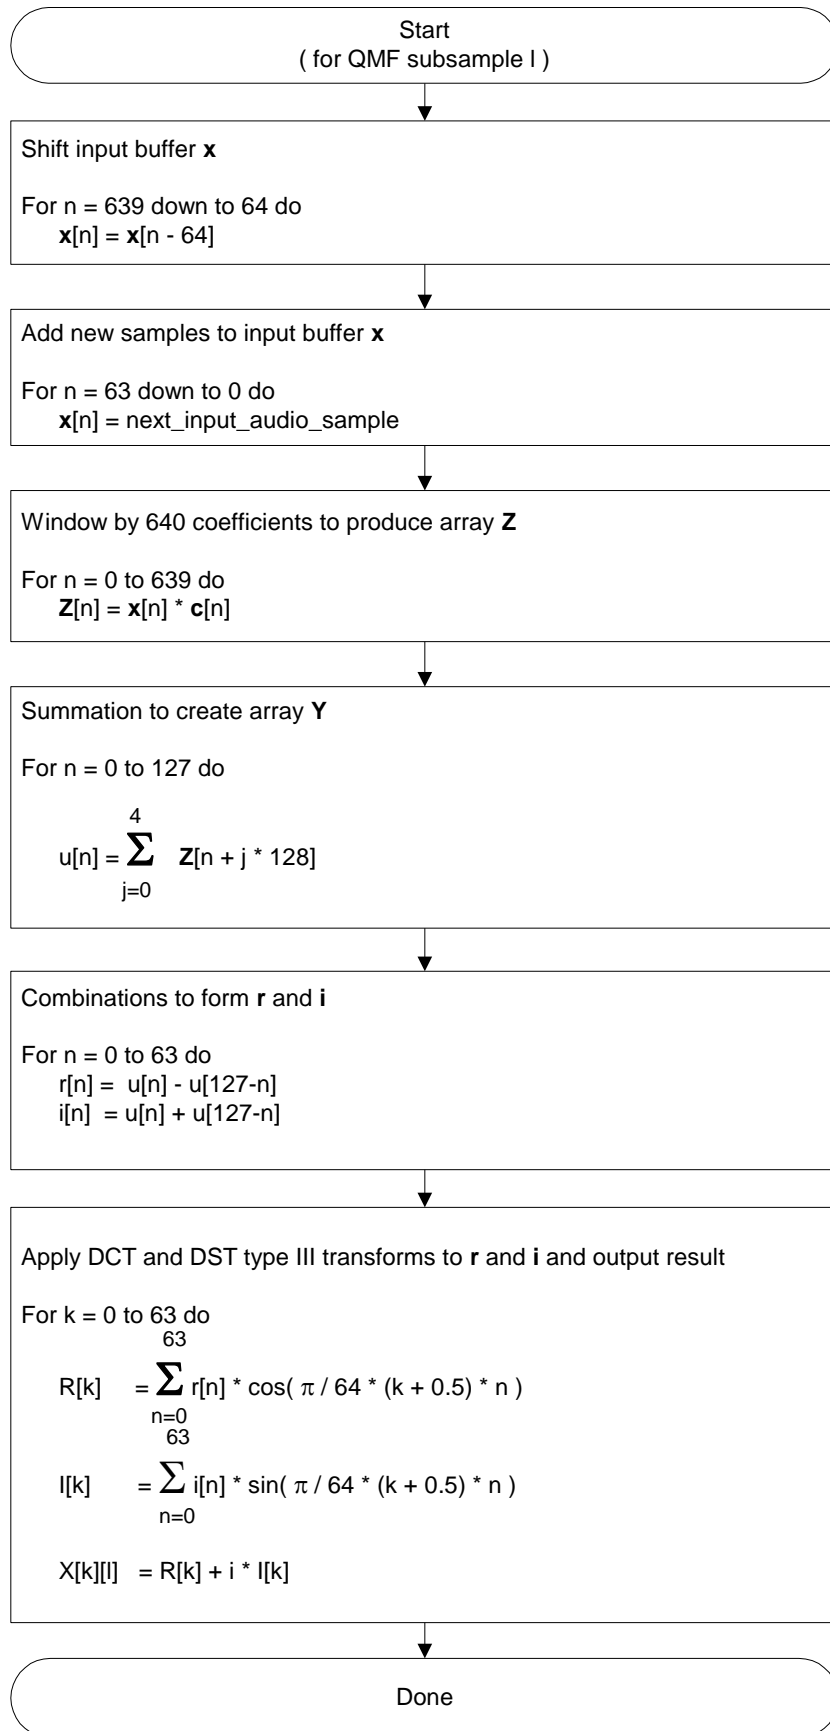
Start
( for QMF subsample l )

Shift input buffer **x**

For n = 639 down to 64 do
**x**[n] = **x**[n - 64]

Add new samples to input buffer **x**

For n = 63 down to 0 do
**x**[n] = next_input_audio_sample

Window by 640 coefficients to produce array **Z**

For n = 0 to 639 do
**Z**[n] = **x**[n] * **c**[n]

Summation to create array **Y**

For n = 0 to 127 do

$u[n] = \sum_{j=0}^{4} \mathbf{Z}[n + j * 128]$

Combinations to form **r** and **i**

For n = 0 to 63 do
r[n] = u[n] - u[127-n]
i[n] = u[n] + u[127-n]

Apply DCT and DST type III transforms to **r** and **i** and output result

For k = 0 to 63 do

$R[k] = \sum_{n=0}^{63} r[n] * \cos( \pi / 64 * (k + 0.5) * n )$

$I[k] = \sum_{n=0}^{63} i[n] * \sin( \pi / 64 * (k + 0.5) * n )$

X[k][l] = R[k] + i * I[k]

Done